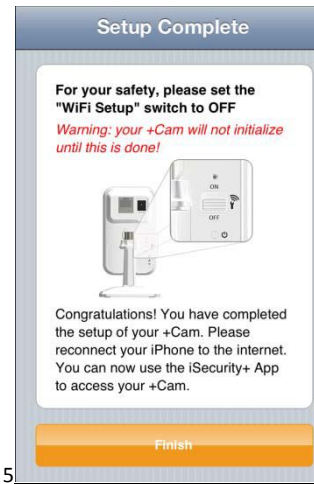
Setup Complete

For your safety, please set the "WiFi Setup" switch to OFF

Warning: your +Cam will not initialize until this is done!

ON

OFF

Congratulations! You have completed the setup of your +Cam. Please reconnect your iPhone to the internet. You can now use the iSecurity+ App to access your +Cam.

Finish

5